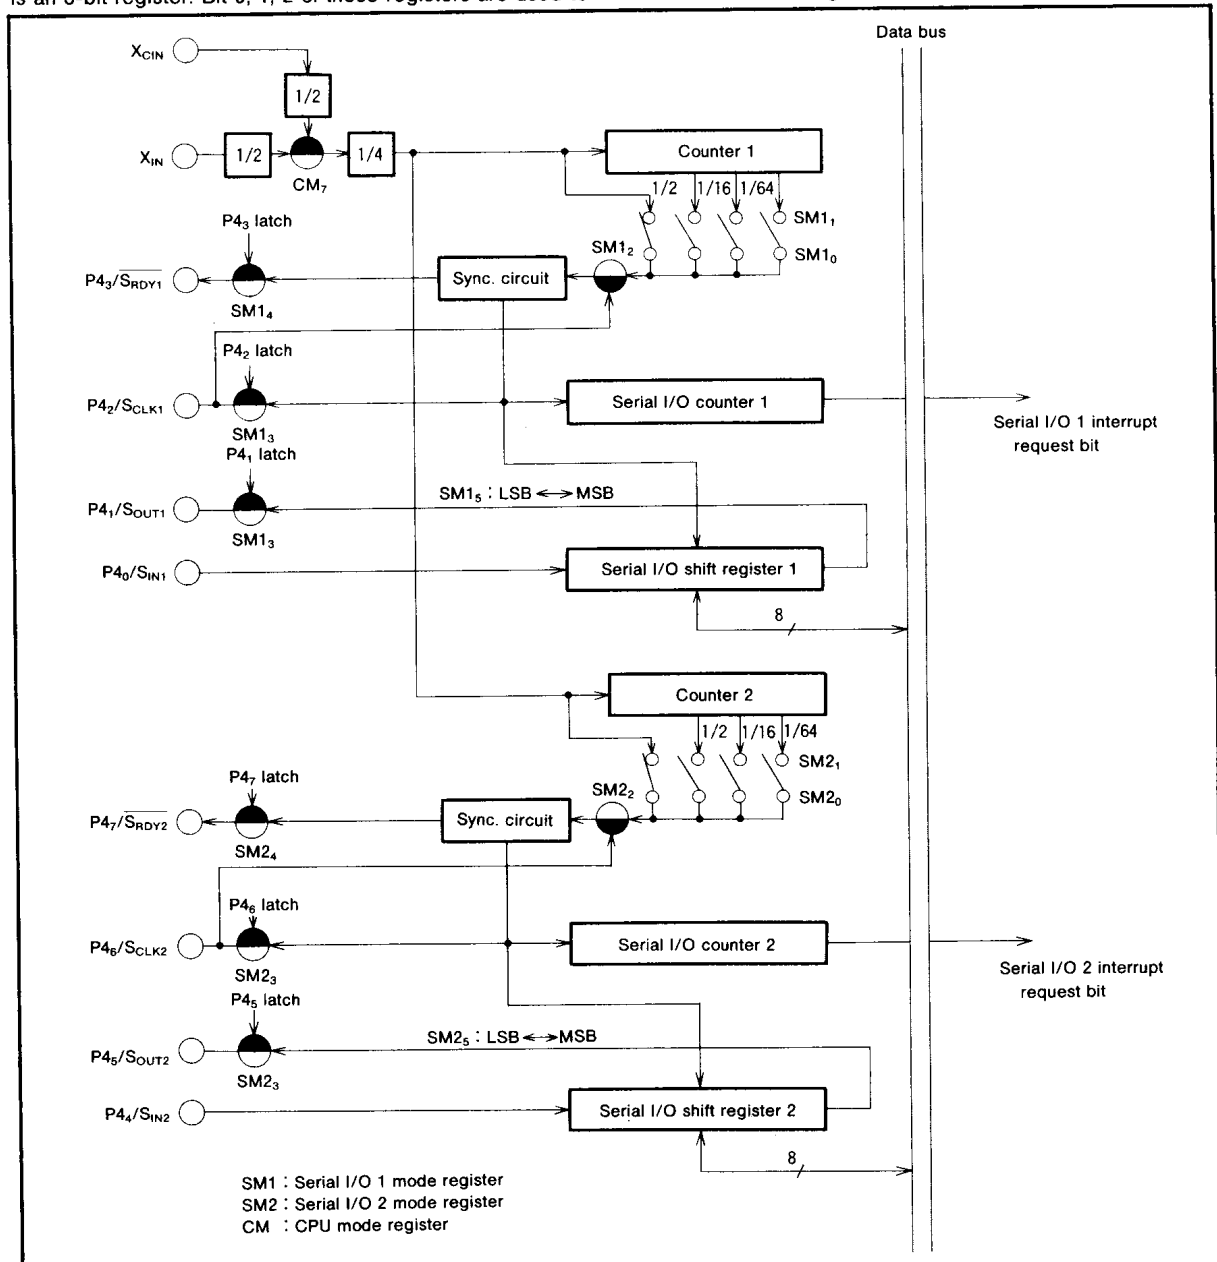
is an 8-bit register. Bit 0, 1, 2 of these registers are used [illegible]

Data bus

$X_{CIN}$

1/2

$X_{IN}$

1/2

$CM_7$

1/4

Counter 1

1/2 1/16 1/64

$SM1_1$

$SM1_0$

$P4_3$ latch

$SM1_2$

$P4_3/\overline{S_{RDY1}}$

Sync. circuit

$SM1_4$

$P4_2$ latch

$P4_2/S_{CLK1}$

Serial I/O counter 1

Serial I/O 1 interrupt request bit

$SM1_3$

$P4_1$ latch

$SM1_5$ : LSB ↔ MSB

$P4_1/S_{OUT1}$

$SM1_3$

$P4_0/S_{IN1}$

Serial I/O shift register 1

8

Counter 2

1/2 1/16 1/64

$SM2_1$

$SM2_0$

$P4_7$ latch

$SM2_2$

$P4_7/\overline{S_{RDY2}}$

Sync. circuit

$SM2_4$

$P4_6$ latch

$P4_6/S_{CLK2}$

Serial I/O counter 2

Serial I/O 2 interrupt request bit

$SM2_3$

$P4_5$ latch

$SM2_5$ : LSB ↔ MSB

$P4_5/S_{OUT2}$

$SM2_3$

$P4_4/S_{IN2}$

Serial I/O shift register 2

8

SM1 : Serial I/O 1 mode register
SM2 : Serial I/O 2 mode register
CM : CPU mode register